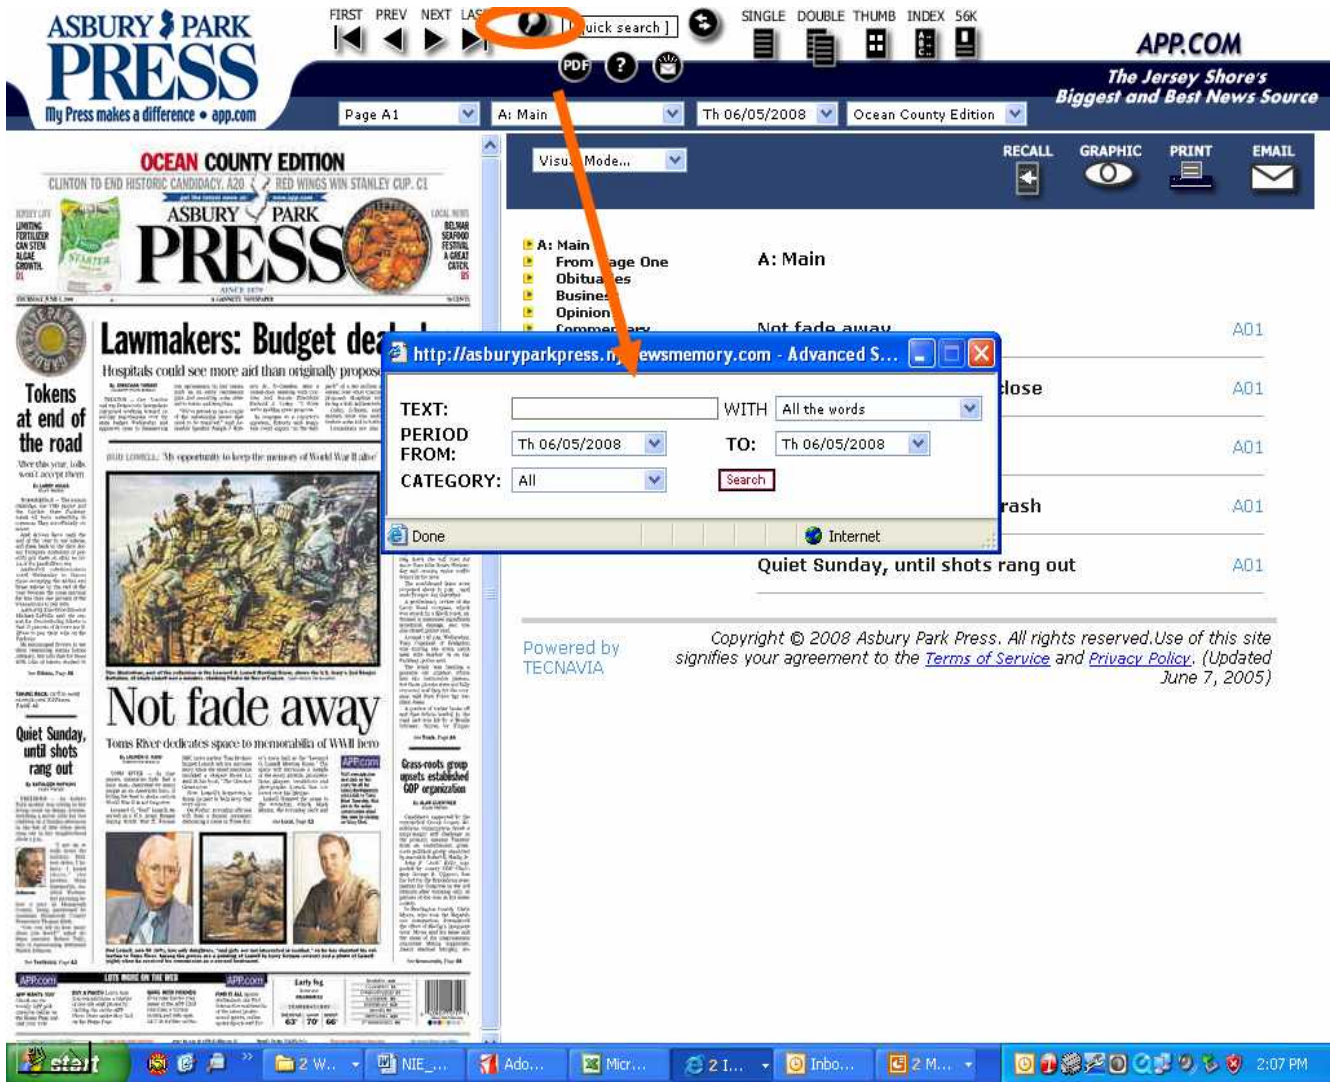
ASBURY PARK PRESS
My Press makes a difference • app.com

FIRST PREV NEXT LAST
uick search
PDF
SINGLE DOUBLE THUMB INDEX 56K

APP.COM
The Jersey Shore's Biggest and Best News Source

Page A1
A: Main
Th 06/05/2008
Ocean County Edition

OCEAN COUNTY EDITION
CLINTON TO END HISTORIC CANDIDACY. A20
RED WINGS WIN STANLEY CUP. C1
ASBURY PARK PRESS

Lawmakers: Budget deal
Hospitals could see more aid than originally proposed

Tokens at end of the road

Not fade away
Toms River dedicates space to memorabilia of WWII hero

Quiet Sunday, until shots rang out

Grass-roots group upsets established GOP organization

Visual Mode...
RECALL GRAPHIC PRINT EMAIL

A: Main
From Page One
Obituaries
Business
Opinion
Commentary

A: Main

Not fade away A01
close A01
A01
rash A01
Quiet Sunday, until shots rang out A01

http://asburyparkpress.newsmemory.com - Advanced S...
TEXT:
WITH All the words
PERIOD FROM: Th 06/05/2008
TO: Th 06/05/2008
CATEGORY: All
Search
Done
Internet

Powered by TECNAVIA

Copyright © 2008 Asbury Park Press. All rights reserved.Use of this site signifies your agreement to the Terms of Service and Privacy Policy. (Updated June 7, 2005)

start
2 W...
NIE_...
Ado...
Micr...
2 I...
Inbo...
2 M...
2:07 PM